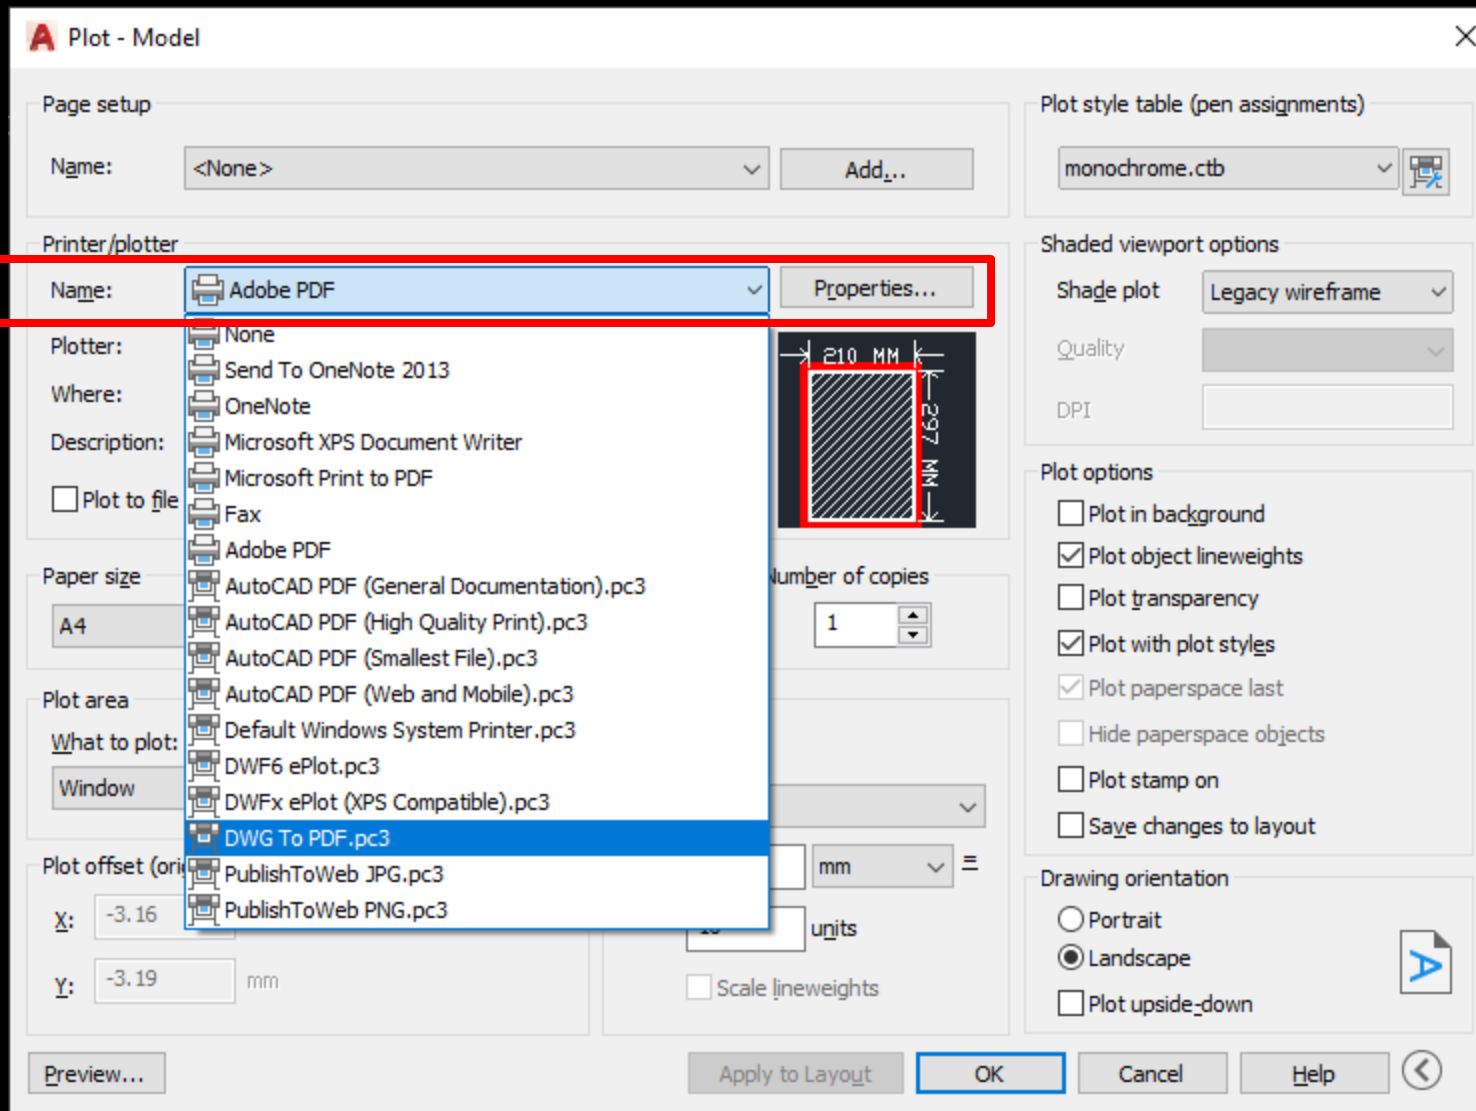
Plot - Model

Page setup

Name: <None>

Add...

Printer/plotter

Name: Adobe PDF

Properties...

Plotter:

Where:

Description:

Plot to file

None
Send To OneNote 2013
OneNote
Microsoft XPS Document Writer
Microsoft Print to PDF
Fax
Adobe PDF
AutoCAD PDF (General Documentation).pc3
AutoCAD PDF (High Quality Print).pc3
AutoCAD PDF (Smallest File).pc3
AutoCAD PDF (Web and Mobile).pc3
Default Windows System Printer.pc3
DWF6 ePlot.pc3
DWFx ePlot (XPS Compatible).pc3
DWG To PDF.pc3
PublishToWeb JPG.pc3
PublishToWeb PNG.pc3

210 MM

297 MM

Paper size

A4

Number of copies

1

Plot area

What to plot:

Window

Plot offset (ori

X: -3.16

Y: -3.19 mm

mm

=

units

Scale lineweights

Plot style table (pen assignments)

monochrome.ctb

Shaded viewport options

Shade plot Legacy wireframe

Quality

DPI

Plot options

Plot in background

Plot object lineweights

Plot transparency

Plot with plot styles

Plot paperspace last

Hide paperspace objects

Plot stamp on

Save changes to layout

Drawing orientation

Portrait

Landscape

Plot upside-down

Preview...

Apply to Layout

OK

Cancel

Help